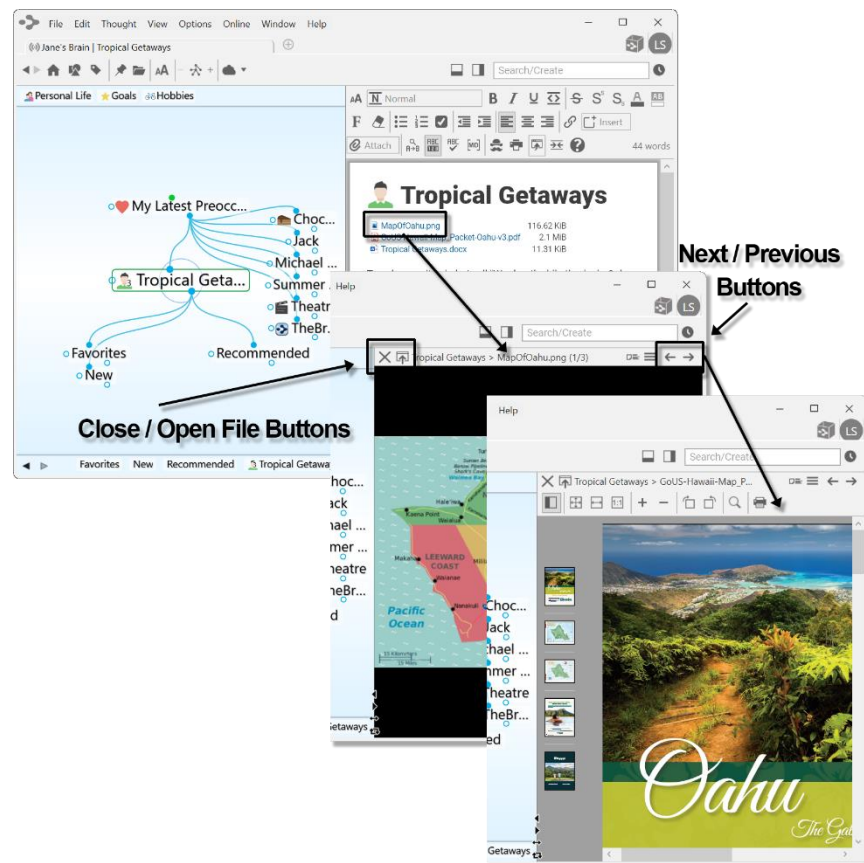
File Edit Thought View Options Online Window Help

Jane's Brain | Tropical Getaways

LS

Search/Create

Personal Life Goals Hobbies

Normal

B I U S S S A

F Insert

Attach 44 words

Tropical Getaways

MapOfOahu.png 116.62 KiB
GoUS-Hawaii-Map_Packet-Oahu-v3.pdf 2.1 MiB
Tropical Getaways.docx 11.31 KiB

My Latest Preocc...
Choc...
Jack
Michael ...
Summer ...
Theatre
TheBr...
Tropical Geta...
Favorites
Recommended
New

Favorites New Recommended Tropical Getaways

Next / Previous Buttons

Help

Search/Create

Tropical Getaways > MapOfOahu.png (1/3)

Close / Open File Buttons

LEEWARD COAST
Pacific Ocean
Kaena Point
Makaha
Waianae
Nanakuli

Getaways

Help

Search/Create

Tropical Getaways > GoUS-Hawaii-Map_P...

Oahu
The Gat

Getaways